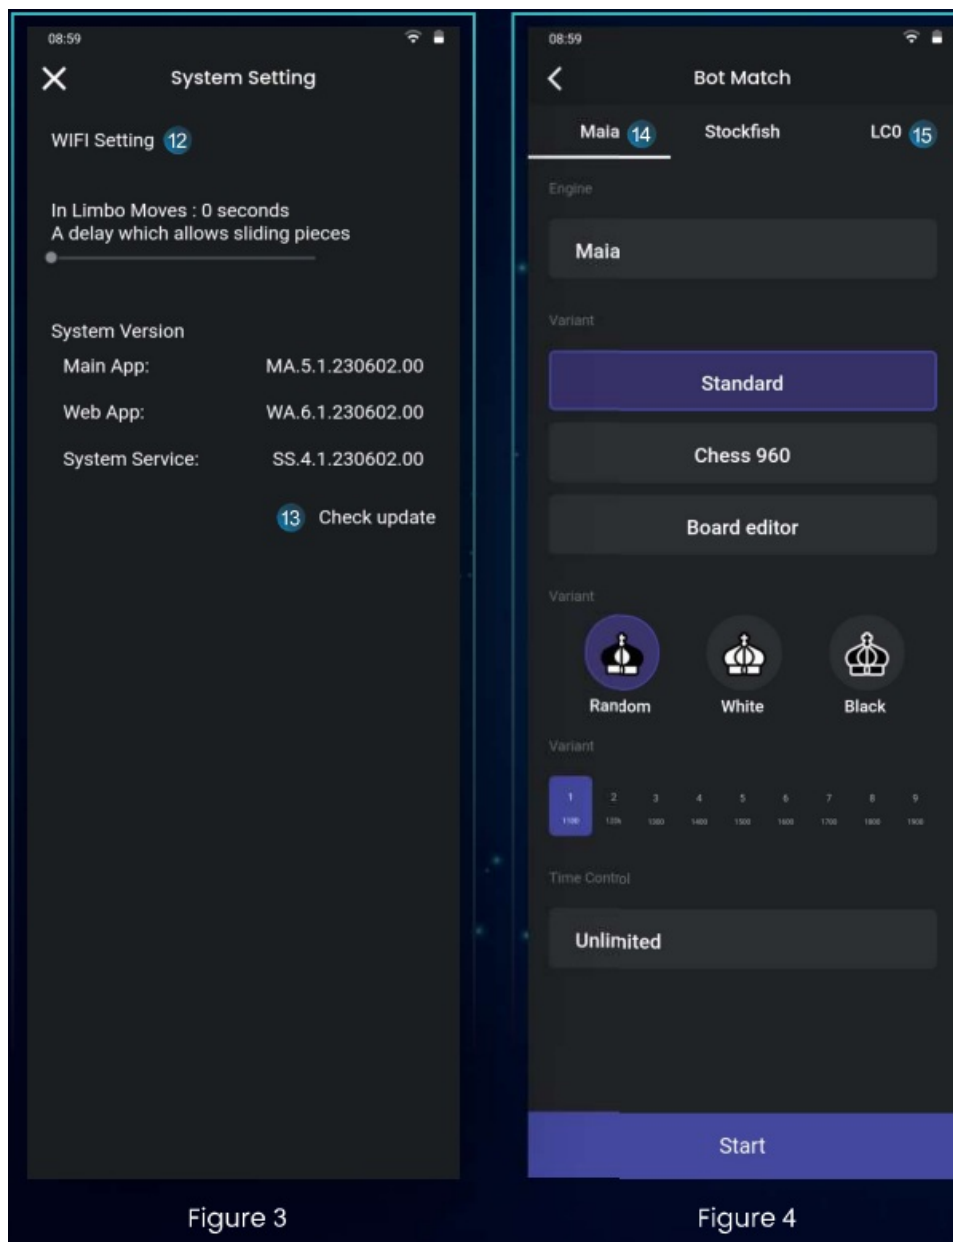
08:59

System Setting

WIFI Setting 12

In Limbo Moves : 0 seconds
A delay which allows sliding pieces

System Version
Main App: MA.5.1.230602.00
Web App: WA.6.1.230602.00
System Service: SS.4.1.230602.00

13 Check update

Figure 3

08:59

Bot Match

Maia 14 Stockfish LC0 15

Engine

Maia

Variant

Standard

Chess 960

Board editor

Variant

Random White Black

Variant

| 1 | 2 | 3 | 4 | 5 | 6 | 7 | 8 | 9 |
|---|---|---|---|---|---|---|---|---|
| 1100 | 1200 | 1300 | 1400 | 1500 | 1600 | 1700 | 1800 | 1900 |

Time Control

Unlimited

Start

Figure 4